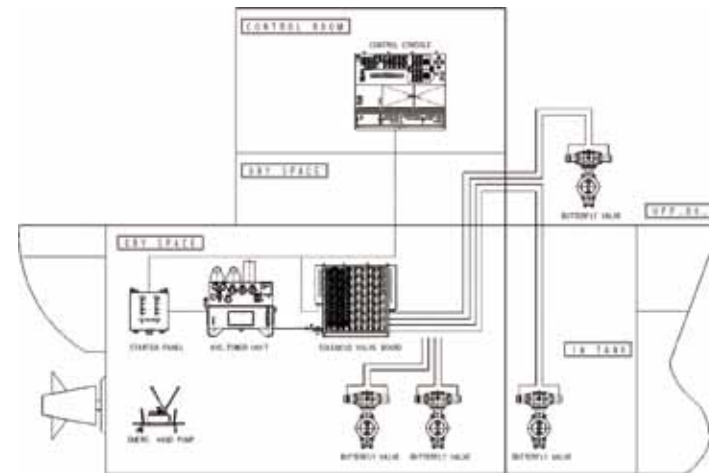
CONTROL ROOM

CONTROL CONSOLE

DRY SPACE

BUTTERFLY VALVE

UPP.DK.

DRY SPACE

STARTER PANEL

HYD.POWER UNIT

SOLENOID VALVE BOARD

IN TANK

EMERG. HAND PUMP

BUTTERFLY VALVE

BUTTERFLY VALVE

BUTTERFLY VALVE